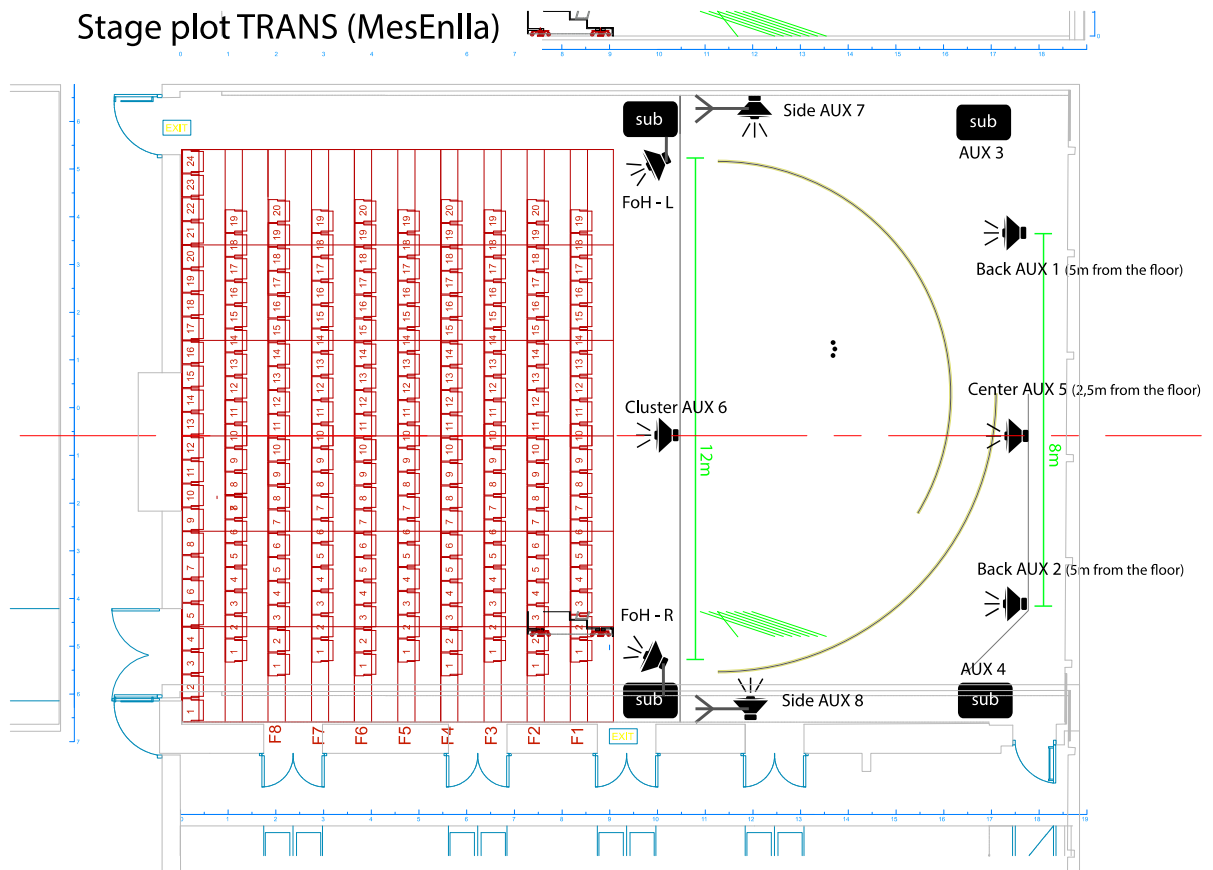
Stage plot TRANS (MesEnlla)

sub

Side AUX 7

sub

AUX 3

FoH - L

Back AUX 1 (5m from the floor)

Center AUX 5 (2,5m from the floor)

Cluster AUX 6

12m

8m

Back AUX 2 (5m from the floor)

FoH - R

AUX 4

sub

Side AUX 8

sub

EXIT

EXIT

F8 F7 F6 F5 F4 F3 F2 F1